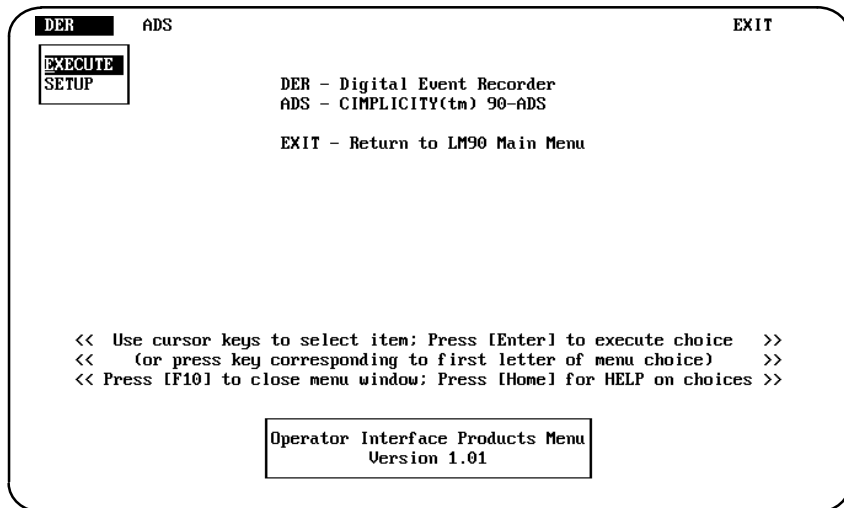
DER ADS EXIT

EXECUTE
SETUP

DER – Digital Event Recorder
ADS – CIMPLICITY(tm) 90-ADS

EXIT – Return to LM90 Main Menu

<< Use cursor keys to select item; Press [Enter] to execute choice >>
<< (or press key corresponding to first letter of menu choice) >>
<< Press [F10] to close menu window; Press [Home] for HELP on choices >>

Operator Interface Products Menu
Version 1.01